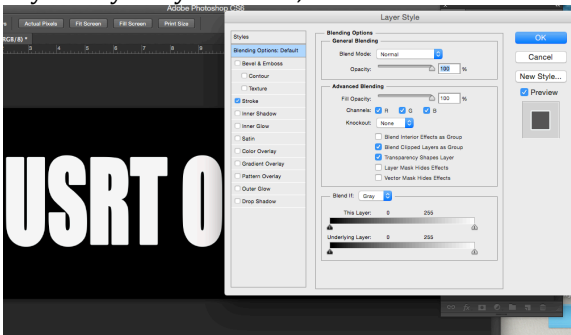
Actual Pixels Fit Screen Fill Screen Print Size

Adobe Photoshop CS6

RGB/8) *

3 4 5 6 7 8 9

USRT O

Layer Style

Styles

Blending Options: Default

Bevel & Emboss

Contour

Texture

Stroke

Inner Shadow

Inner Glow

Satin

Color Overlay

Gradient Overlay

Pattern Overlay

Outer Glow

Drop Shadow

Blending Options

General Blending

Blend Mode: Normal

Opacity: 100 %

Advanced Blending

Fill Opacity: 100 %

Channels: R G B

Knockout: None

Blend Interior Effects as Group

Blend Clipped Layers as Group

Transparency Shapes Layer

Layer Mask Hides Effects

Vector Mask Hides Effects

Blend If: Gray

This Layer: 0 255

Underlying Layer: 0 255

OK

Cancel

New Style...

Preview